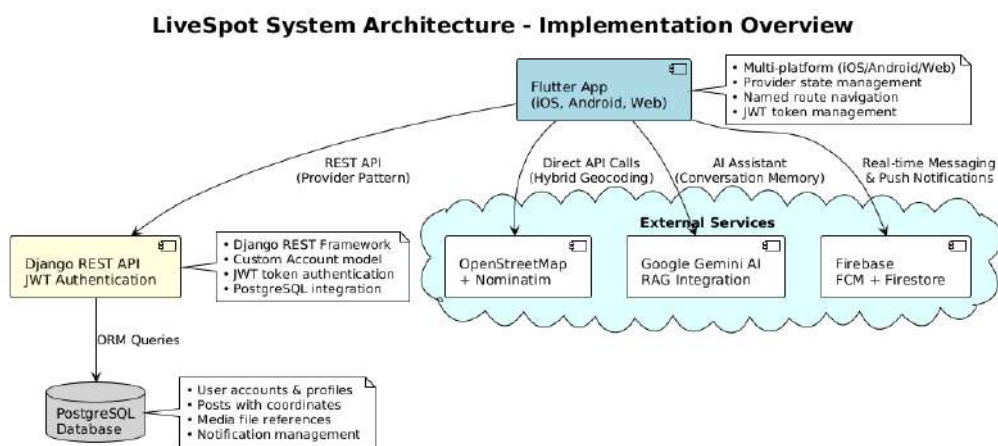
LiveSpot System Architecture - Implementation Overview

Flutter App
(iOS, Android, Web)

• Multi-platform (iOS/Android/Web)
• Provider state management
• Named route navigation
• JWT token management

REST API
(Provider Pattern)

Direct API Calls
(Hybrid Geocoding)

AI Assistant
(Conversation Memory)

Real-time Messaging
& Push Notifications

External Services

OpenStreetMap
+ Nominatim

Google Gemini AI
RAG Integration

Firebase
FCM + Firestore

Django REST API
JWT Authentication

• Django REST Framework
• Custom Account model
• JWT token authentication
• PostgreSQL integration

ORM Queries

PostgreSQL
Database

• User accounts & profiles
• Posts with coordinates
• Media file references
• Notification management